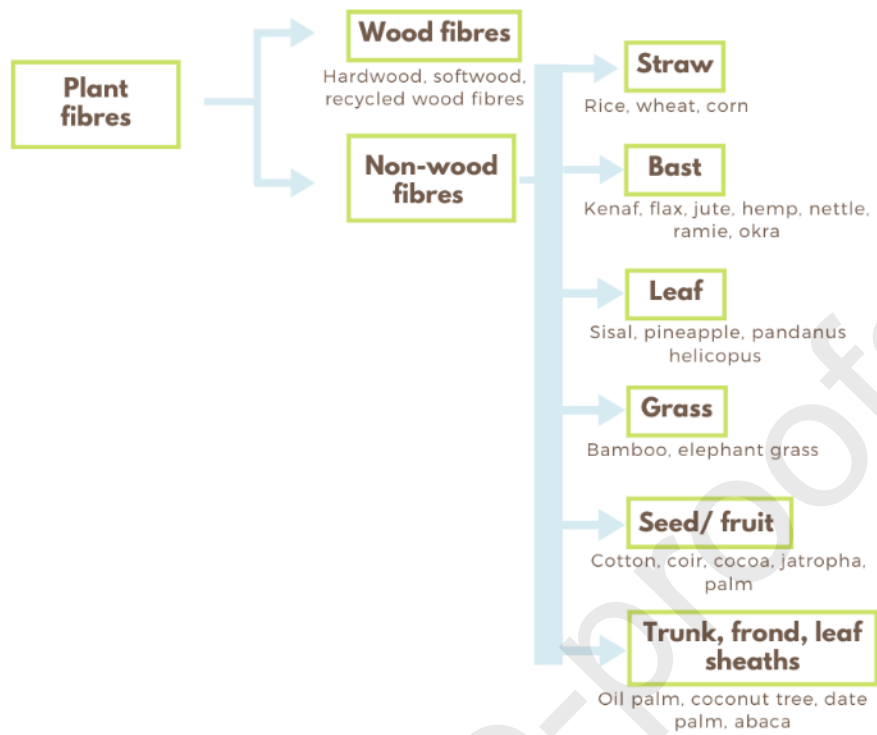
Plant fibres

Wood fibres
Hardwood, softwood, recycled wood fibres

Non-wood fibres

Straw
Rice, wheat, corn

Bast
Kenaf, flax, jute, hemp, nettle, ramie, okra

Leaf
Sisal, pineapple, pandanus helicopus

Grass
Bamboo, elephant grass

Seed/ fruit
Cotton, coir, cocoa, jatropha, palm

Trunk, frond, leaf sheaths
Oil palm, coconut tree, date palm, abaca

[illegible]-proof